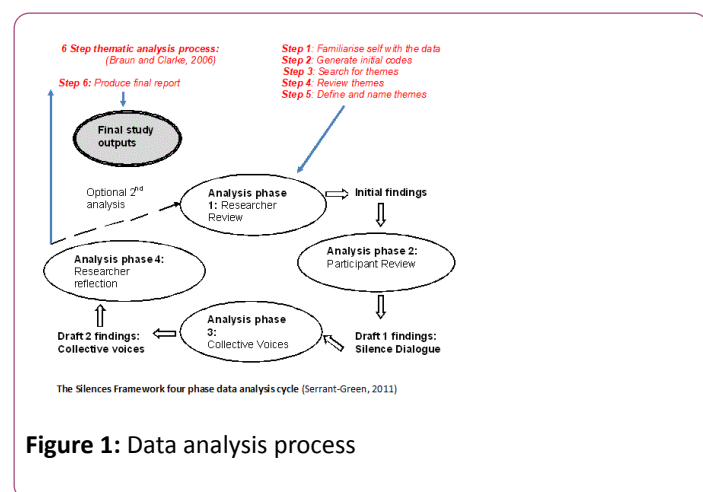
6 Step thematic analysis process:
(Braun and Clarke, 2006)

Step 6: Produce final report

Step 1: Familiarise self with the data
Step 2: Generate initial codes
Step 3: Search for themes
Step 4: Review themes
Step 5: Define and name themes

Final study outputs

Optional $2^{nd}$ analysis

Analysis phase 1: Researcher Review

Initial findings

Analysis phase 2: Participant Review

Analysis phase 4: Researcher reflection

Draft 1 findings: Silence Dialogue

Analysis phase 3: Collective Voices

Draft 2 findings: Collective voices

The Silences Framework four phase data analysis cycle (Serrant-Green, 2011)

Figure 1: Data analysis process